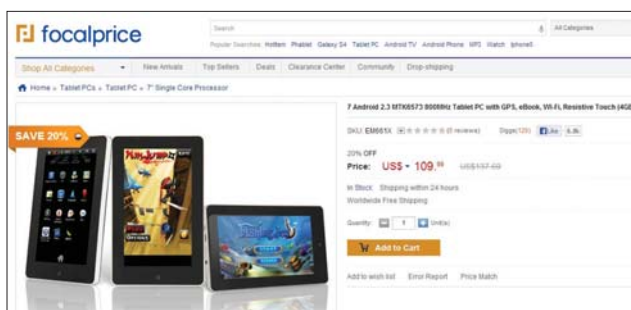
focalprice

Search

All Categories

Popular Searches: Hottem Phablet Galaxy S4 Tablet PC Android TV Android Phone MP3 Watch Iphone5

Shop All Categories New Arrivals Top Sellers Deals Clearance Center Community Drop-shipping

Home » Tablet PCs » Tablet PC » 7" Single Core Processor

SAVE 20%

7 Android 2.3 MTK6573 800MHz Tablet PC with GPS, eBook, Wi-Fi, Resistive Touch (4GB

SKU: EM661X (0 reviews) Diggs(125) Like 6.8k

20% OFF

Price: US$ - 109.99 US$137.60

In Stock Shipping within 24 hours

Worldwide Free Shipping

Quantity: 1 Unit(s)

Add to Cart

Add to wish list Error Report Price Match